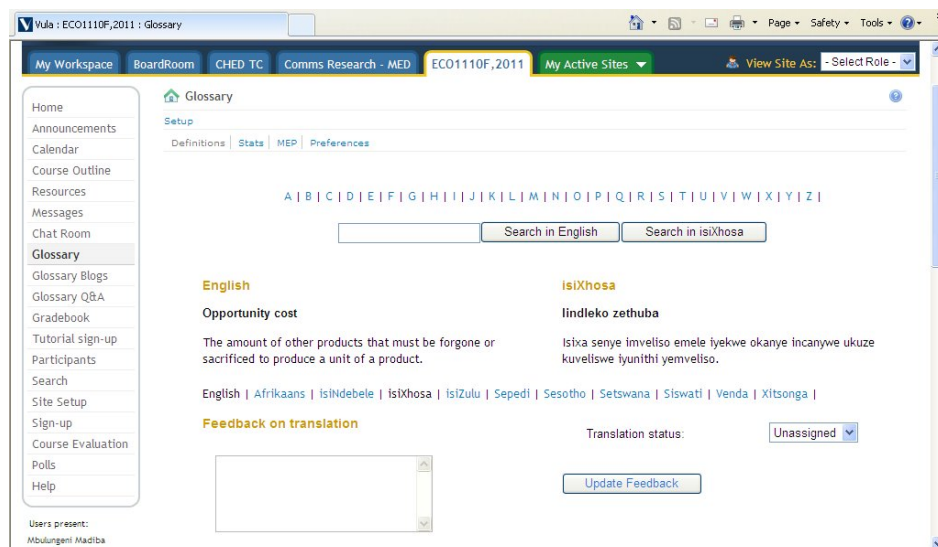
Vula : ECO1110F,2011 : Glossary

Page ▾ Safety ▾ Tools ▾

My Workspace | BoardRoom | CHED TC | Comms Research - MED | ECO1110F,2011 | My Active Sites ▾

View Site As: - Select Role -

Home
Announcements
Calendar
Course Outline
Resources
Messages
Chat Room
Glossary
Glossary Blogs
Glossary Q&A
Gradebook
Tutorial sign-up
Participants
Search
Site Setup
Sign-up
Course Evaluation
Polls
Help

Users present:
Mbulungeni Madiba

Glossary

Setup

Definitions | Stats | MEP | Preferences

A | B | C | D | E | F | G | H | I | J | K | L | M | N | O | P | Q | R | S | T | U | V | W | X | Y | Z |

Search in English | Search in isiXhosa

English

Opportunity cost

The amount of other products that must be forgone or sacrificed to produce a unit of a product.

isiXhosa

Iindleko zethuba

Isixa senye imveliso emele iyekwe okanye incanywe ukuze kuveliswe iyunithi yemveliso.

English | Afrikaans | isiNdebele | isiXhosa | isiZulu | Sepedi | Sesotho | Setswana | Siswati | Venda | Xitsonga |

Feedback on translation

Translation status: Unassigned

Update Feedback